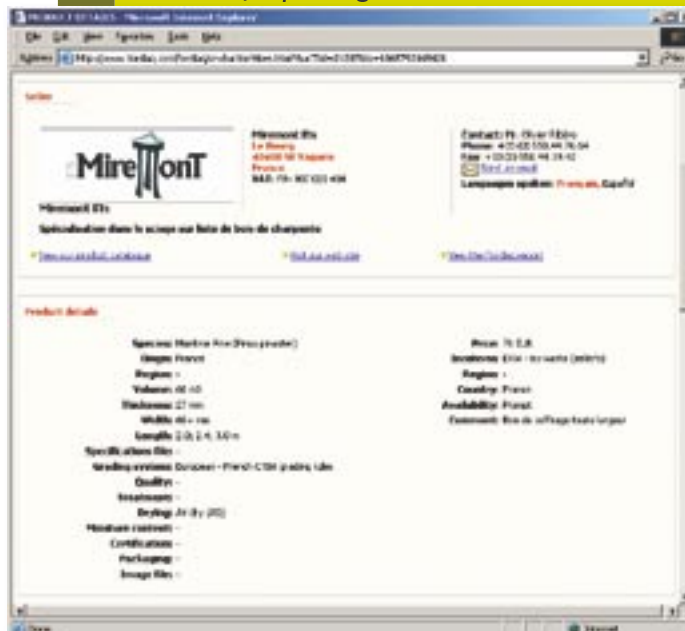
PRODUCT DETAILS - Microsoft Internet Explorer

File Edit View Favorites Tools Help

Address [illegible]

Seller

MireMonT

Miremont Ets
Le Bourg
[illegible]
France
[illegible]

Contact: Mr. Olivier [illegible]
Phone: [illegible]
Fax: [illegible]
Send an email
Languages spoken: Français, Español

Miremont Ets
Spécialisation dans le sciage sur liste de bois de charpente

View our product catalogue
Visit our web site
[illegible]

Product details

Species: Maritime Pine (Pinus pinaster)
Origin: France
Region: -
Volume: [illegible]
Thickness: 27 mm
Width: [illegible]
Length: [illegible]
Specifications file: -
Grading systems: European - French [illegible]
Quality: -
Treatment: -
Drying: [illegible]
Moisture content: -
Certifications: -
Packaging: -
Image files: -

Price: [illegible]
Incoterms: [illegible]
Region: -
Country: France
Availability: Planned
Comment: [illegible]

Done
Internet